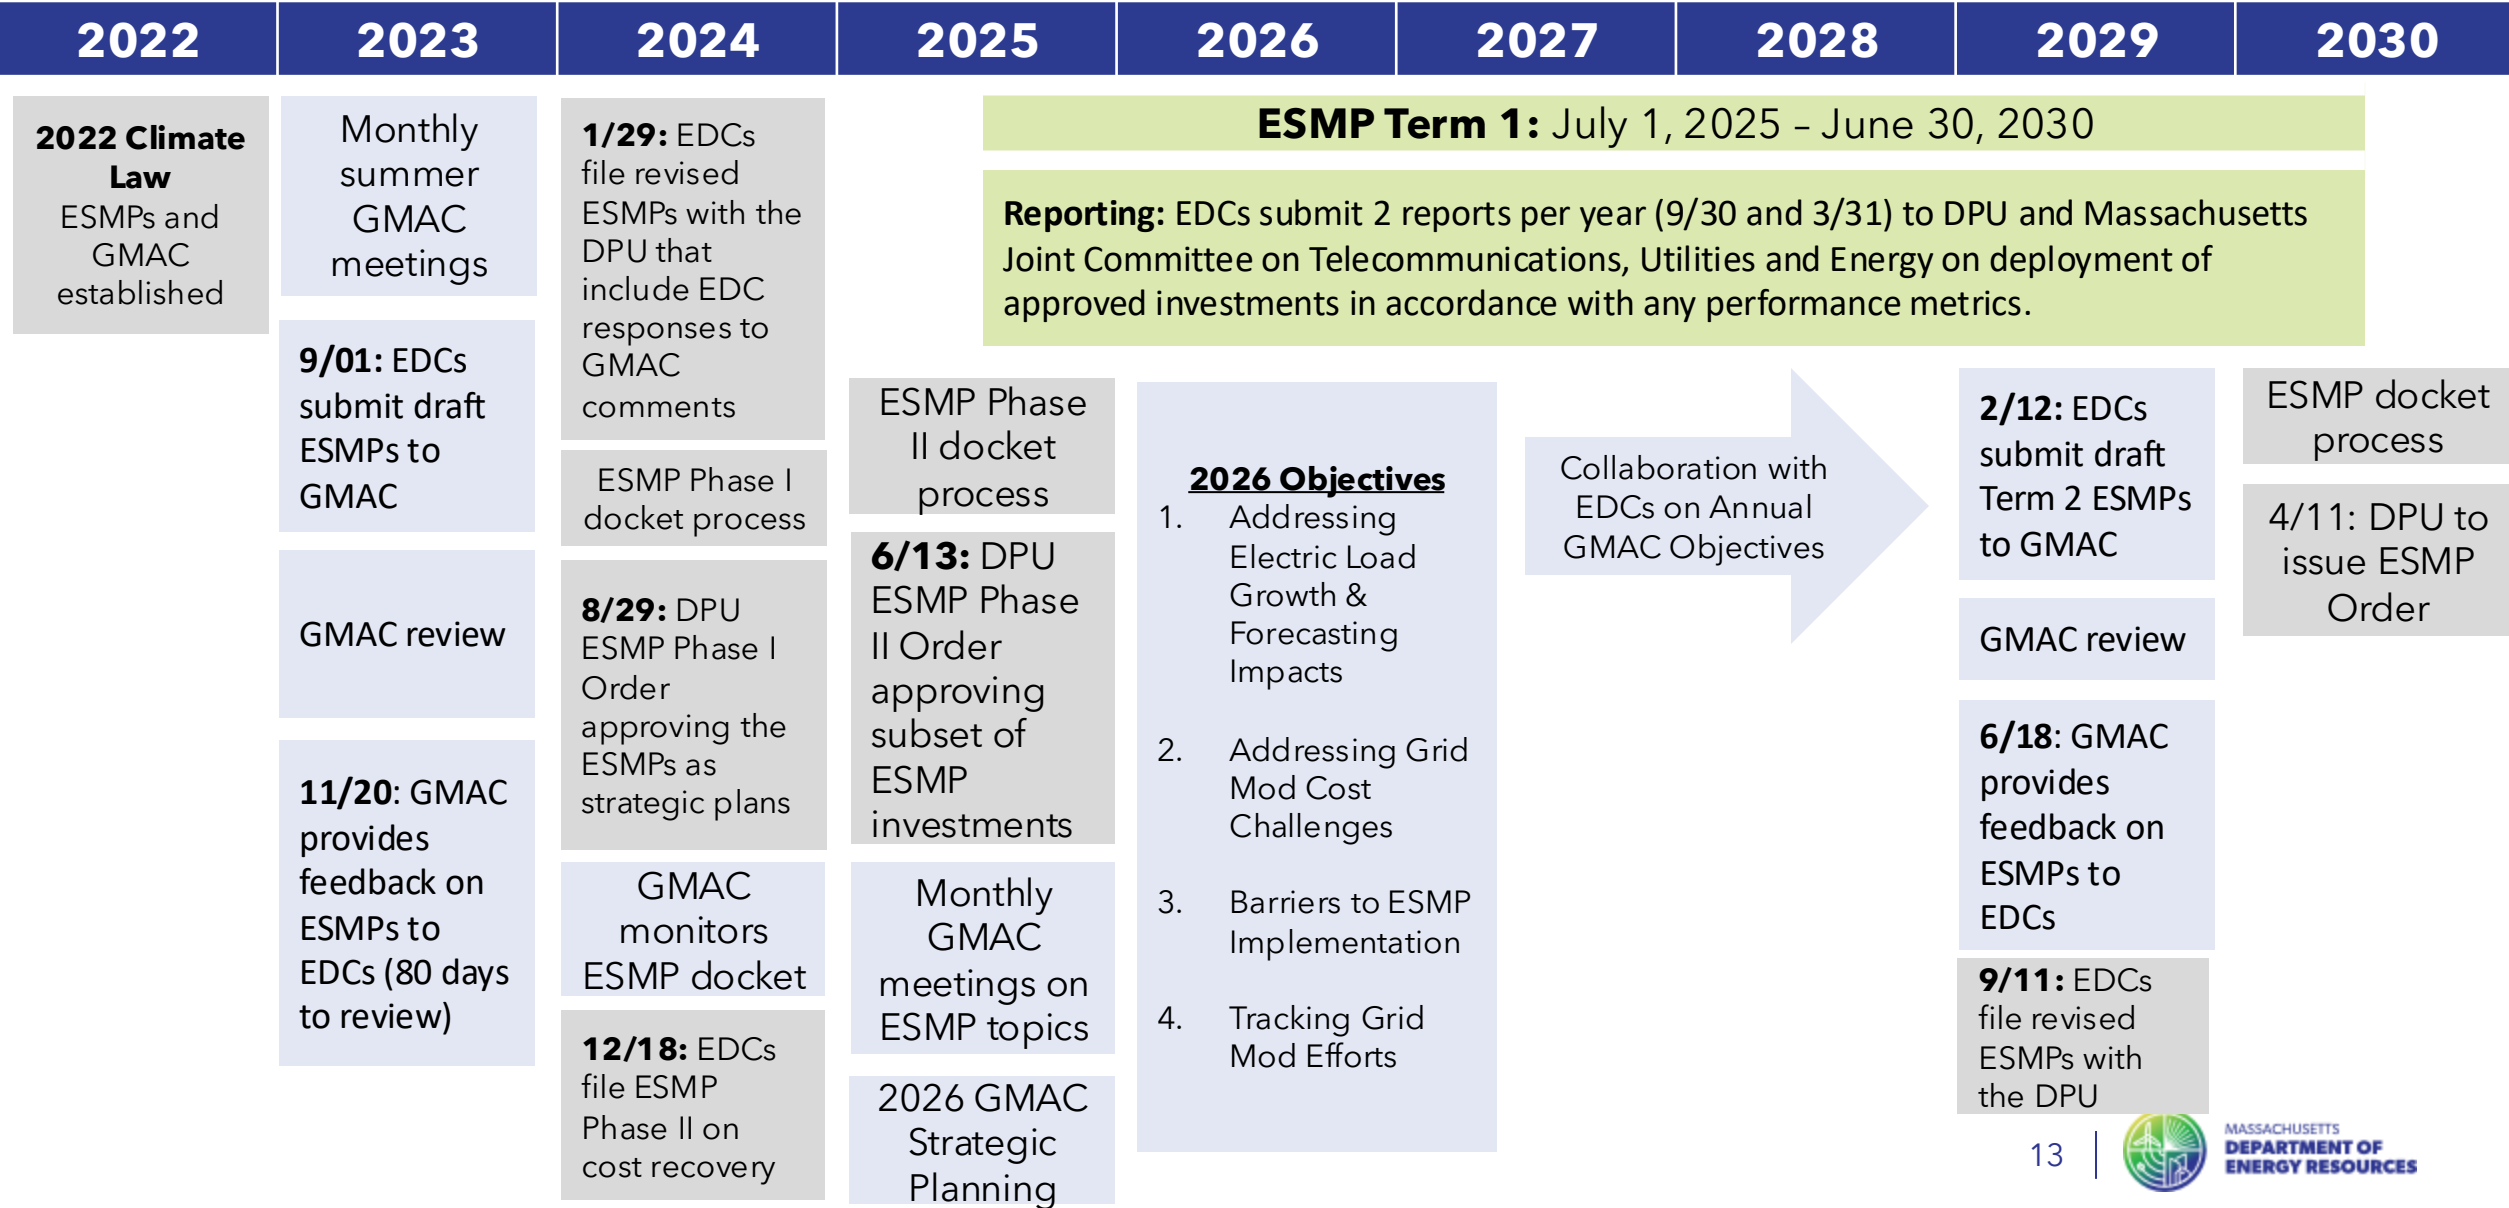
| 2022 | 2023 | 2024 | 2025 | 2026 | 2027 | 2028 | 2029 | 2030 |
|---|---|---|---|---|---|---|---|---|

**2022 Climate Law** ESMPs and GMAC established

Monthly summer GMAC meetings

**9/01:** EDCs submit draft ESMPs to GMAC

GMAC review

**11/20**: GMAC provides feedback on ESMPs to EDCs (80 days to review)

**1/29:** EDCs file revised ESMPs with the DPU that include EDC responses to GMAC comments

ESMP Phase I docket process

**8/29:** DPU ESMP Phase I Order approving the ESMPs as strategic plans

GMAC monitors ESMP docket

**12/18:** EDCs file ESMP Phase II on cost recovery

**ESMP Term 1:** July 1, 2025 – June 30, 2030

**Reporting:** EDCs submit 2 reports per year (9/30 and 3/31) to DPU and Massachusetts Joint Committee on Telecommunications, Utilities and Energy on deployment of approved investments in accordance with any performance metrics.

ESMP Phase II docket process

**6/13:** DPU ESMP Phase II Order approving subset of ESMP investments

Monthly GMAC meetings on ESMP topics

2026 GMAC Strategic Planning

**2026 Objectives**
1. Addressing Electric Load Growth & Forecasting Impacts
2. Addressing Grid Mod Cost Challenges
3. Barriers to ESMP Implementation
4. Tracking Grid Mod Efforts

Collaboration with EDCs on Annual GMAC Objectives

**2/12:** EDCs submit draft Term 2 ESMPs to GMAC

GMAC review

**6/18**: GMAC provides feedback on ESMPs to EDCs

**9/11:** EDCs file revised ESMPs with the DPU

ESMP docket process

4/11: DPU to issue ESMP Order

13

MASSACHUSETTS DEPARTMENT OF ENERGY RESOURCES